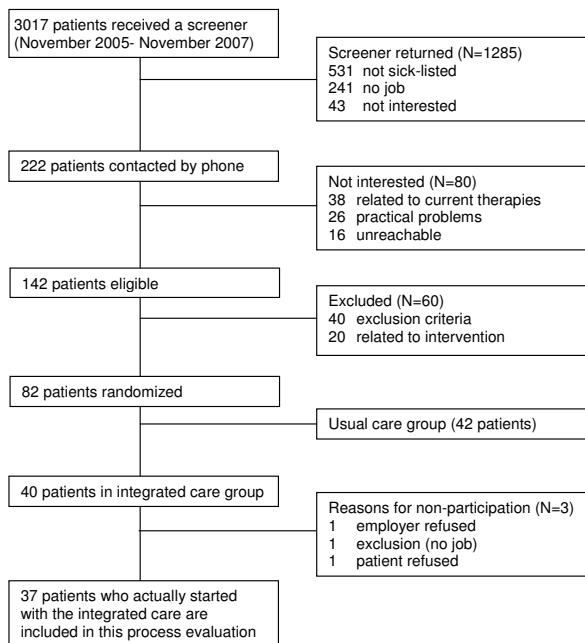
3017 patients received a screener (November 2005- November 2007)

Screener returned (N=1285)
531 not sick-listed
241 no job
43 not interested

222 patients contacted by phone

Not interested (N=80)
38 related to current therapies
26 practical problems
16 unreachable

142 patients eligible

Excluded (N=60)
40 exclusion criteria
20 related to intervention

82 patients randomized

Usual care group (42 patients)

40 patients in integrated care group

Reasons for non-participation (N=3)
1 employer refused
1 exclusion (no job)
1 patient refused

37 patients who actually started with the integrated care are included in this process evaluation